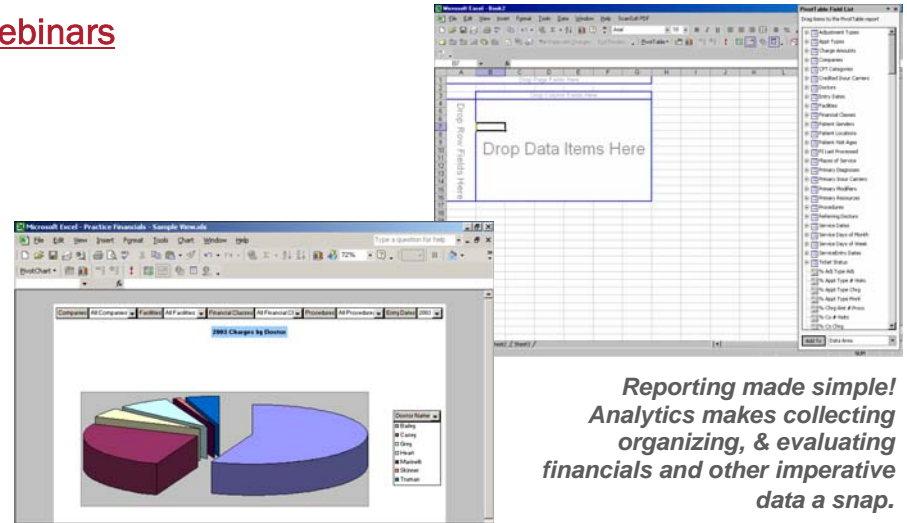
ebinars

Microsoft Excel - Book2

File Edit View Insert Format Tools Data Window Help

PivotTable Field List

Drag items to the PivotTable report

Adjustment Types
Appt Types
Charge Amounts
Companies
CPT Categories
Credited Insur Carriers
Doctors
Entry Dates
Facilities
Financial Classes
Patient Genders
Patient Locations
Patient Visit Ages
PI Last Processed
Places of Service
Primary Diagnoses
Primary Insur Carriers
Primary Modifiers
Primary Resources
Procedures
Referring Doctors
Service Dates
Service Days of Month
Service Days of Week
ServiceEntry Dates
Ticket Status
% Adj Type Adj
% Appt Type # Visits
% Appt Type Chrg
% Appt Type Pmt
% Chrg Amt # Procs
% Cr # Visits
% Cr Chrg

Add To Data Area

Drop Page Fields Here

Drop Column Fields Here

Drop Row Fields Here

Drop Data Items Here

Microsoft Excel - Practice Financials - Sample View.xls

File Edit View Insert Format Tools Chart Window Help

Type a question for help

72%

PivotChart

Companies All Companies Facilities All Facilities Financial Classes All Financial Cl Procedures All Procedures Entry Dates 2003

2003 Charges by Doctor

Doctor Name
Bailey
Carey
Grey
Hearl
Markwell
Skinner
Truman

Reporting made simple! Analytics makes collecting organizing, & evaluating financials and other imperative data a snap.